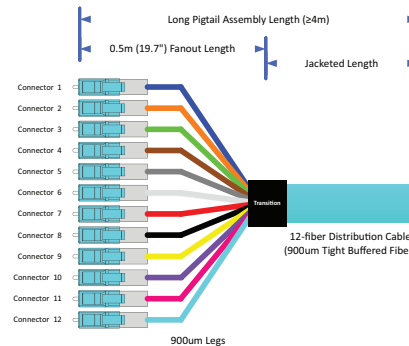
Long Pigtail Assembly Length (≥4m)

0.5m (19.7") Fanout Length

Jacketed Length

Connector 1
Connector 2
Connector 3
Connector 4
Connector 5
Connector 6
Connector 7
Connector 8
Connector 9
Connector 10
Connector 11
Connector 12

Transition

12-fiber Distribution Cable
(900um Tight Buffered Fibe

900um Legs